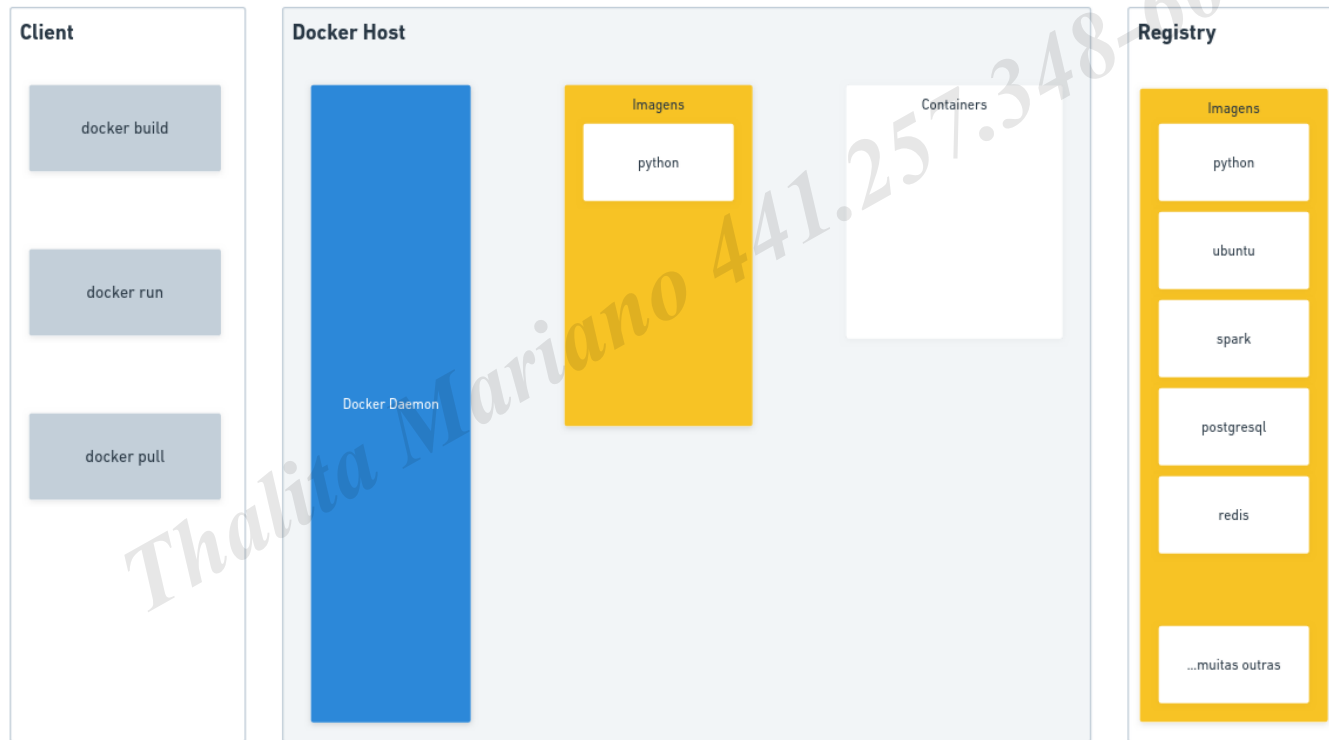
Client

docker build

docker run

docker pull

Docker Host

Docker Daemon

Imagens

python

Containers

Registry

Imagens

python

ubuntu

spark

postgresql

redis

...muitas outras

Thalita Mariano 441.257.348-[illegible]